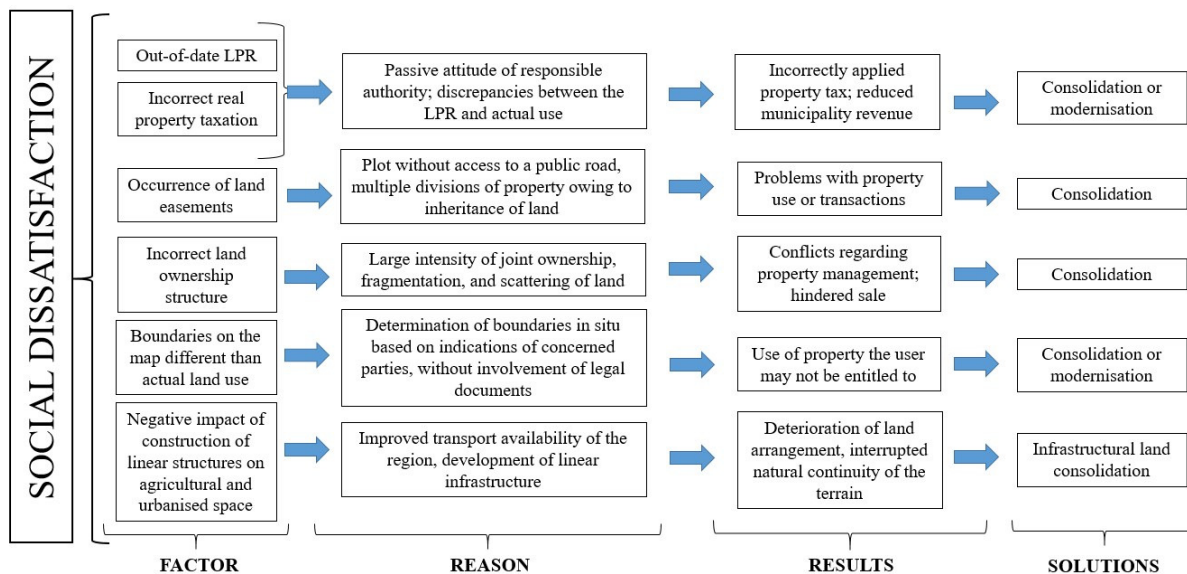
SOCIAL DISSATISFACTION

Out-of-date LPR

Incorrect real property taxation

Passive attitude of responsible authority; discrepancies between the LPR and actual use

Incorrectly applied property tax; reduced municipality revenue

Consolidation or modernisation

Occurrence of land easements

Plot without access to a public road, multiple divisions of property owing to inheritance of land

Problems with property use or transactions

Consolidation

Incorrect land ownership structure

Large intensity of joint ownership, fragmentation, and scattering of land

Conflicts regarding property management; hindered sale

Consolidation

Boundaries on the map different than actual land use

Determination of boundaries in situ based on indications of concerned parties, without involvement of legal documents

Use of property the user may not be entitled to

Consolidation or modernisation

Negative impact of construction of linear structures on agricultural and urbanised space

Improved transport availability of the region, development of linear infrastructure

Deterioration of land arrangement, interrupted natural continuity of the terrain

Infrastructural land consolidation

FACTOR

REASON

RESULTS

SOLUTIONS